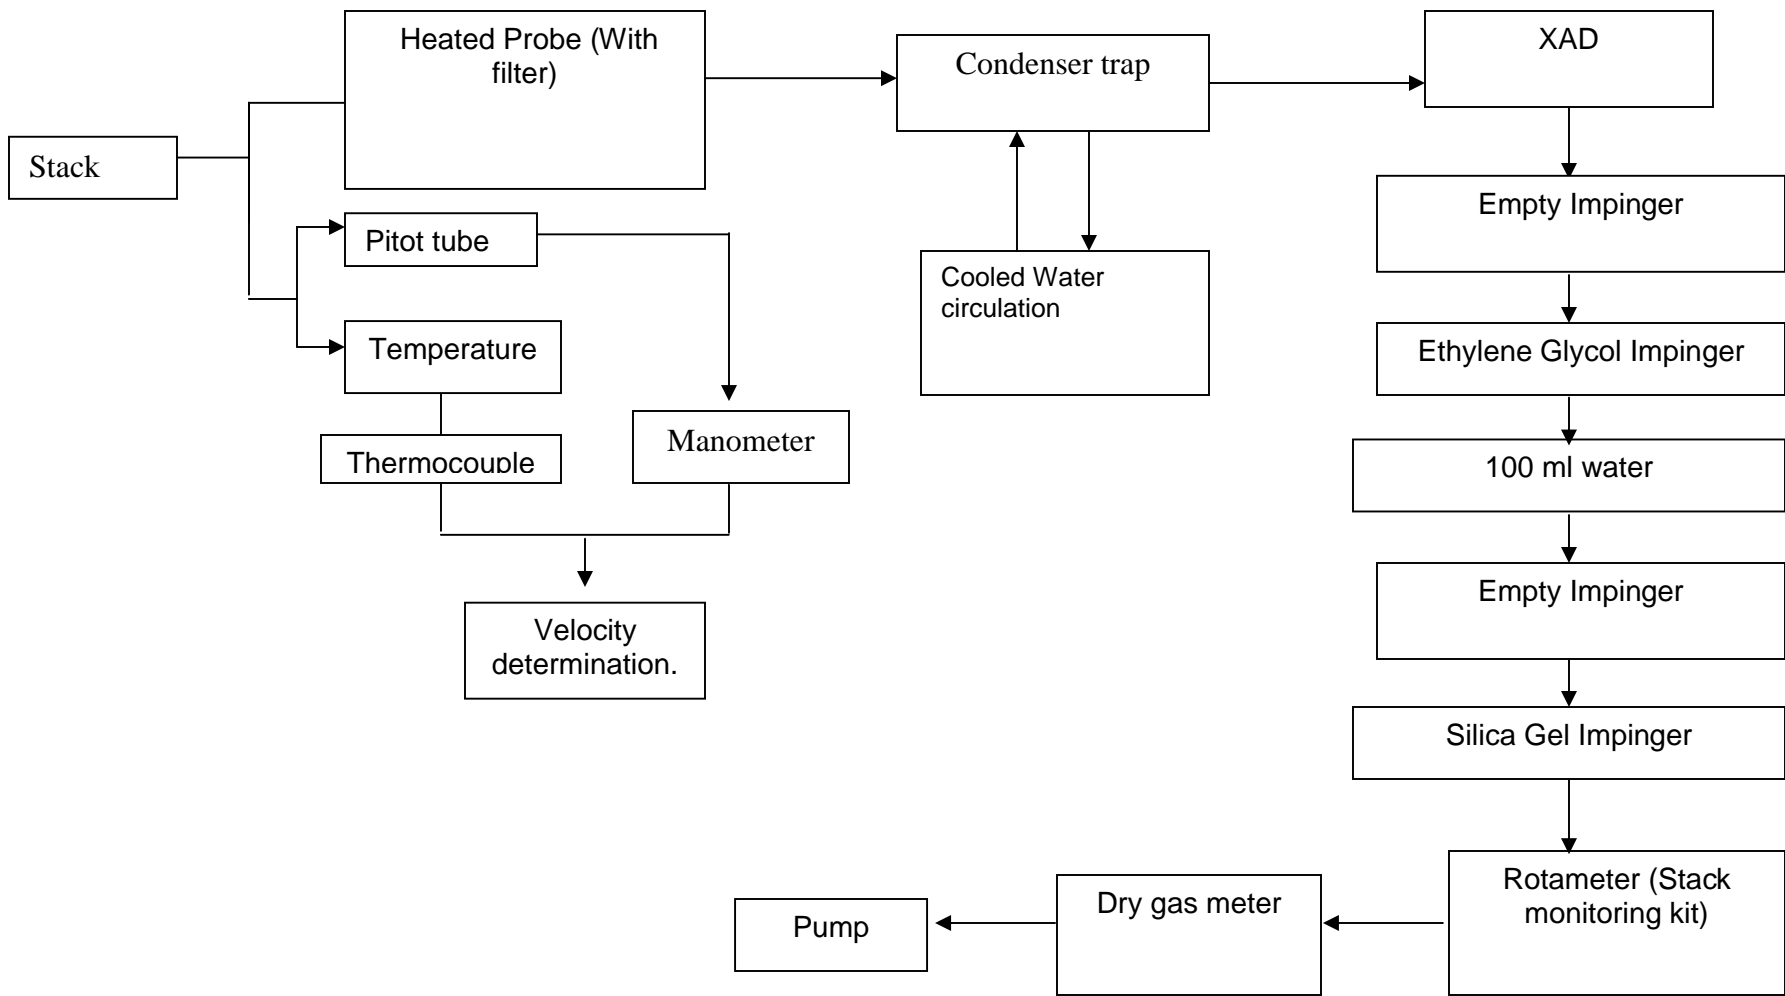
Stack

Heated Probe (With filter)

Pitot tube

Temperature

Thermocouple

Manometer

Velocity determination.

Condenser trap

Cooled Water circulation

XAD

Empty Impinger

Ethylene Glycol Impinger

100 ml water

Empty Impinger

Silica Gel Impinger

Rotameter (Stack monitoring kit)

Dry gas meter

Pump